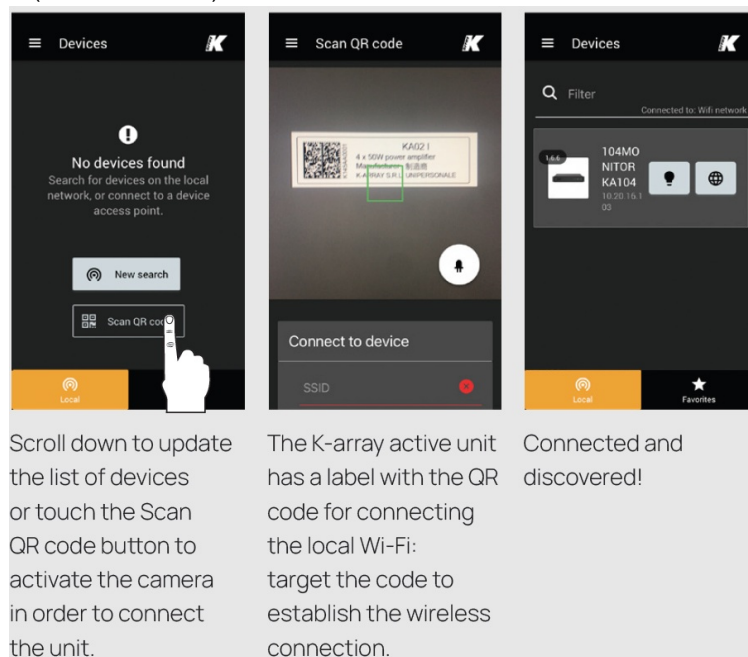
Devices

No devices found
Search for devices on the local network, or connect to a device access point.

New search

Scan QR co

Local

Scan QR code

KA02 I
4 x 50W power amplifier
Manufacturer: 制造商
K-ARRAY S.R.L. UNIPERSONALE

Connect to device

SSID

Devices

Filter
Connected to: Wifi network

1.6.6
104MO
NITOR
KA104
10.20.16.1
03

Local
Favorites

Scroll down to update the list of devices or touch the Scan QR code button to activate the camera in order to connect the unit.

The K-array active unit has a label with the QR code for connecting the local Wi-Fi: target the code to establish the wireless connection.

Connected and discovered!